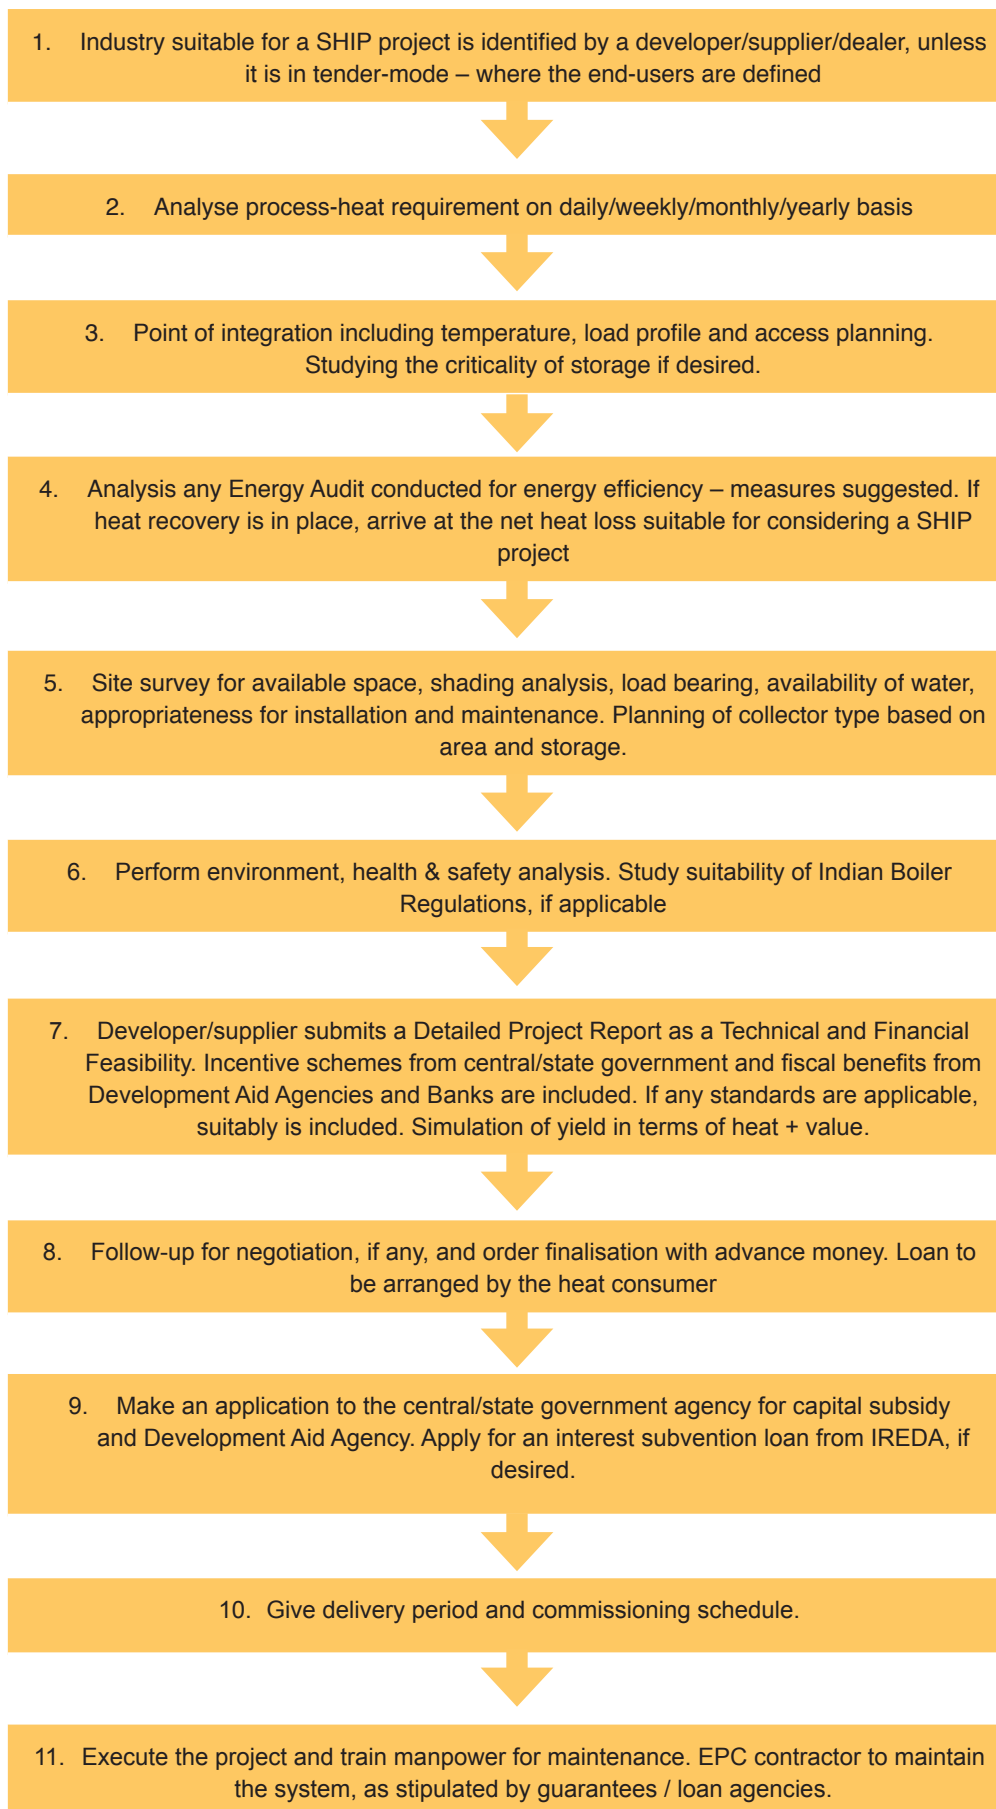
1. Industry suitable for a SHIP project is identified by a developer/supplier/dealer, unless it is in tender-mode – where the end-users are defined

2. Analyse process-heat requirement on daily/weekly/monthly/yearly basis

3. Point of integration including temperature, load profile and access planning. Studying the criticality of storage if desired.

4. Analysis any Energy Audit conducted for energy efficiency – measures suggested. If heat recovery is in place, arrive at the net heat loss suitable for considering a SHIP project

5. Site survey for available space, shading analysis, load bearing, availability of water, appropriateness for installation and maintenance. Planning of collector type based on area and storage.

6. Perform environment, health & safety analysis. Study suitability of Indian Boiler Regulations, if applicable

7. Developer/supplier submits a Detailed Project Report as a Technical and Financial Feasibility. Incentive schemes from central/state government and fiscal benefits from Development Aid Agencies and Banks are included. If any standards are applicable, suitably is included. Simulation of yield in terms of heat + value.

8. Follow-up for negotiation, if any, and order finalisation with advance money. Loan to be arranged by the heat consumer

9. Make an application to the central/state government agency for capital subsidy and Development Aid Agency. Apply for an interest subvention loan from IREDA, if desired.

10. Give delivery period and commissioning schedule.

11. Execute the project and train manpower for maintenance. EPC contractor to maintain the system, as stipulated by guarantees / loan agencies.